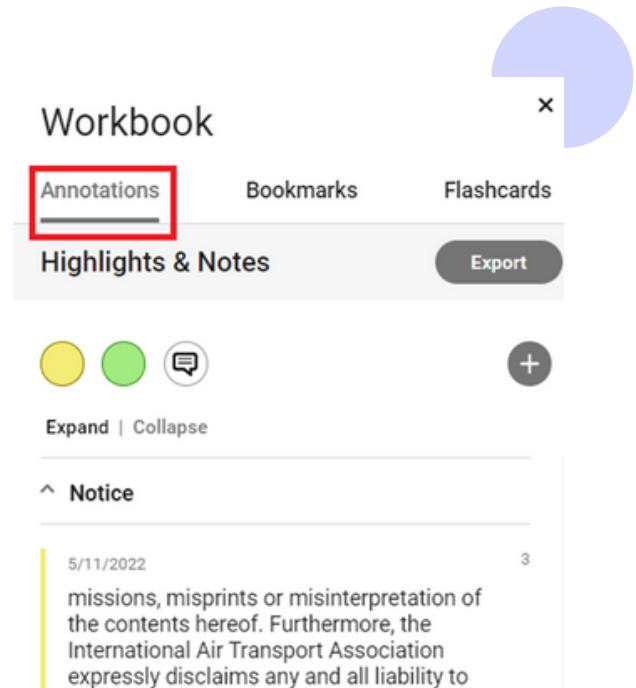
Workbook

×

Annotations Bookmarks Flashcards

Highlights & Notes

Export

+

Expand | Collapse

^ Notice

5/11/2022

3

missions, misprints or misinterpretation of the contents hereof. Furthermore, the International Air Transport Association expressly disclaims any and all liability to